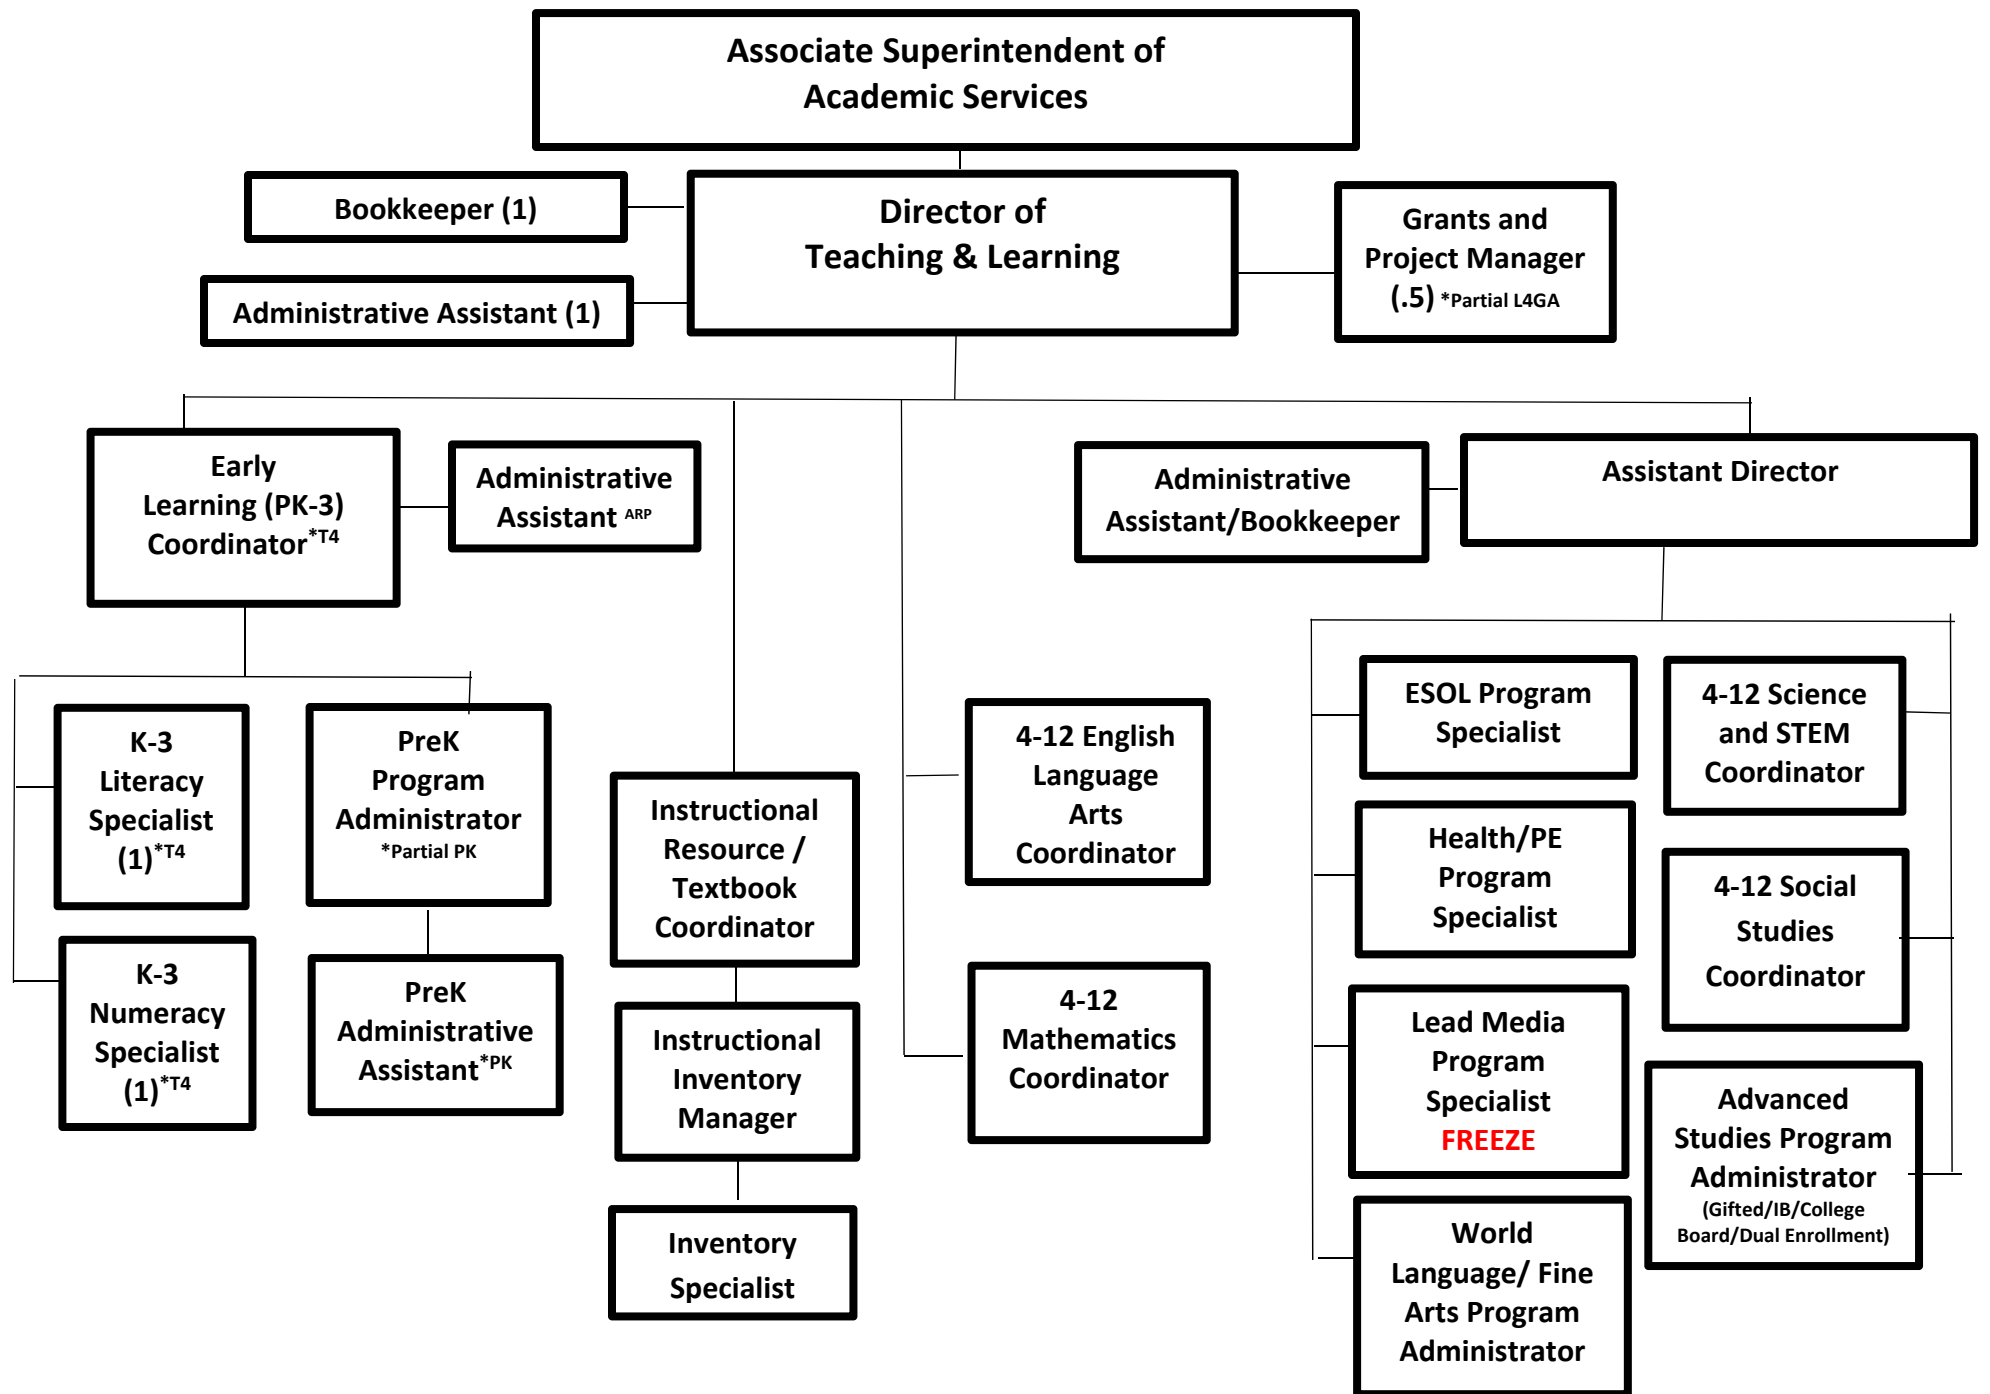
Associate Superintendent of Academic Services

Bookkeeper (1)

Administrative Assistant (1)

Director of Teaching & Learning

Grants and Project Manager (.5) *Partial L4GA

Early Learning (PK-3) Coordinator$^{*T4}$

Administrative Assistant $^{ARP}$

Administrative Assistant/Bookkeeper

Assistant Director

K-3 Literacy Specialist (1)$^{*T4}$

PreK Program Administrator *Partial PK

K-3 Numeracy Specialist (1)$^{*T4}$

PreK Administrative Assistant$^{*PK}$

Instructional Resource / Textbook Coordinator

Instructional Inventory Manager

Inventory Specialist

4-12 English Language Arts Coordinator

4-12 Mathematics Coordinator

ESOL Program Specialist

4-12 Science and STEM Coordinator

Health/PE Program Specialist

4-12 Social Studies Coordinator

Lead Media Program Specialist FREEZE

Advanced Studies Program Administrator (Gifted/IB/College Board/Dual Enrollment)

World Language/ Fine Arts Program Administrator